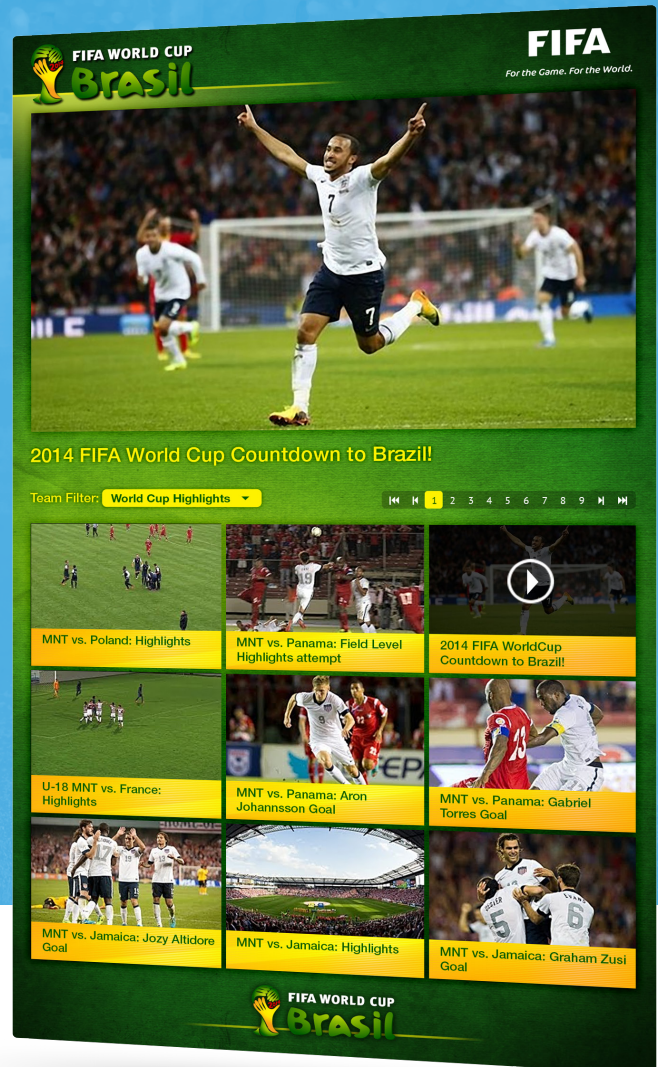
FIFA WORLD CUP
Brasil

FIFA
For the Game. For the World.

2014 FIFA World Cup Countdown to Brazil!

Team Filter: World Cup Highlights

1 2 3 4 5 6 7 8 9

MNT vs. Poland: Highlights

MNT vs. Panama: Field Level Highlights attempt

2014 FIFA WorldCup Countdown to Brazil!

U-18 MNT vs. France: Highlights

MNT vs. Panama: Aron Johannsson Goal

MNT vs. Panama: Gabriel Torres Goal

MNT vs. Jamaica: Jozy Altidore Goal

MNT vs. Jamaica: Highlights

MNT vs. Jamaica: Graham Zusi Goal

FIFA WORLD CUP
Brasil